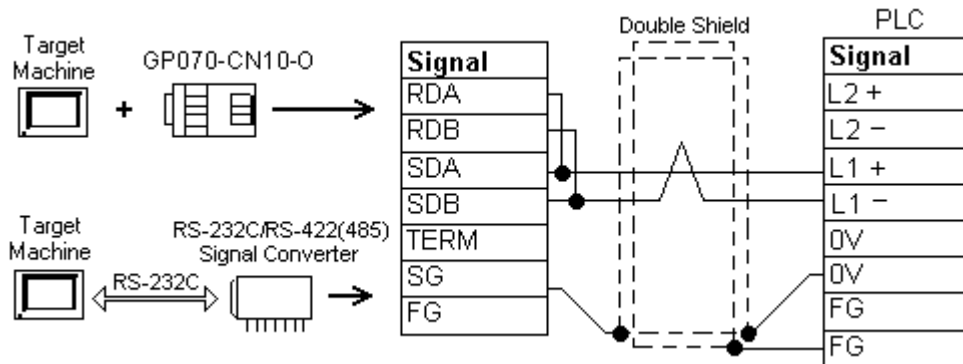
Target Machine

GP070-CN10-O

+

Target Machine

RS-232C

RS-232C/RS-422(485) Signal Converter

| Signal |
|---|
| RDA |
| RDB |
| SDA |
| SDB |
| TERM |
| SG |
| FG |

Double Shield

PLC

| Signal |
|---|
| L2 + |
| L2 − |
| L1 + |
| L1 − |
| 0V |
| 0V |
| FG |
| FG |